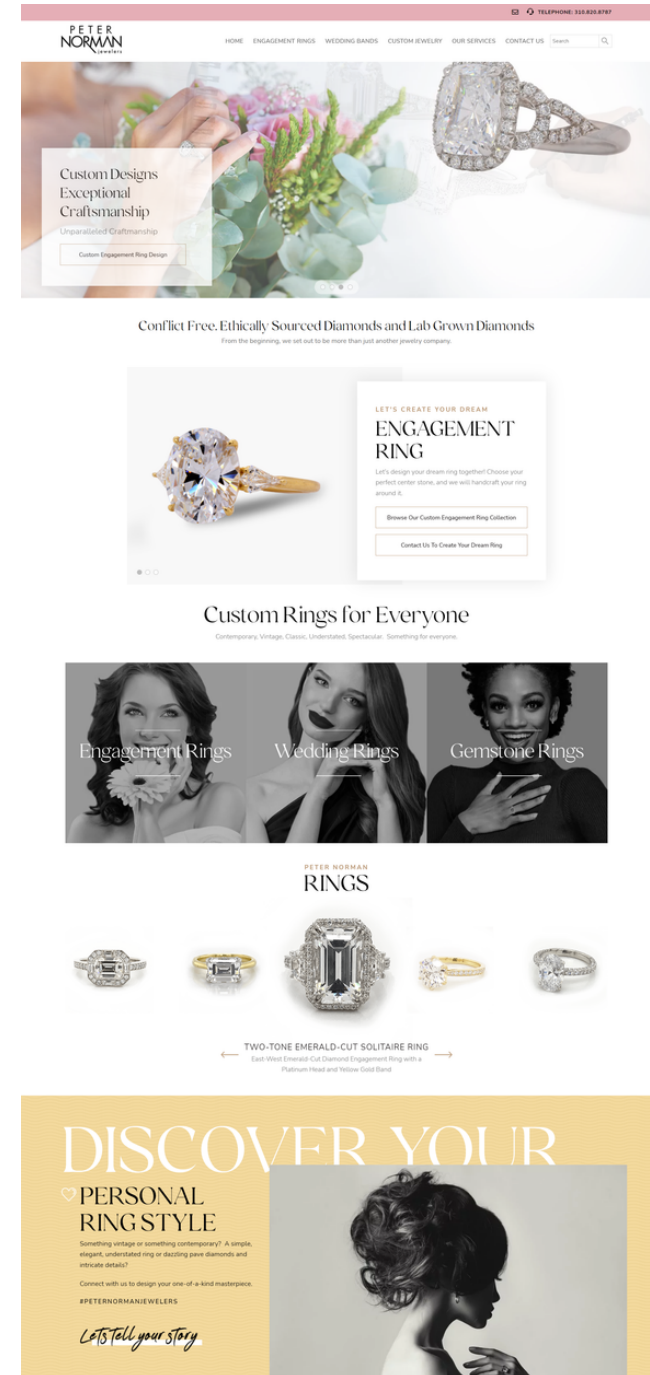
TELEPHONE: 310.820.8787

PETER NORMAN jewelers

HOME ENGAGEMENT RINGS WEDDING BANDS CUSTOM JEWELRY OUR SERVICES CONTACT US Search

Custom Designs Exceptional Craftsmanship

Unparalleled Craftmanship

Custom Engagement Ring Design

Conflict Free. Ethically Sourced Diamonds and Lab Grown Diamonds

From the beginning, we set out to be more than just another jewelry company.

LET'S CREATE YOUR DREAM

ENGAGEMENT RING

Let's design your dream ring together! Choose your perfect center stone, and we will handcraft your ring around it.

Browse Our Custom Engagement Ring Collection

Contact Us To Create Your Dream Ring

Custom Rings for Everyone

Contemporary, Vintage, Classic, Understated, Spectacular. Something for everyone.

Engagement Rings

Wedding Rings

Gemstone Rings

PETER NORMAN

RINGS

TWO-TONE EMERALD-CUT SOLITAIRE RING

East-West Emerald-Cut Diamond Engagement Ring with a Platinum Head and Yellow Gold Band

DISCOVER YOUR

PERSONAL RING STYLE

Something vintage or something contemporary? A simple, elegant, understated ring or dazzling pave diamonds and intricate details?

Connect with us to design your one-of-a-kind masterpiece.

#PETERNORMANJEWELERS

Lets tell your story